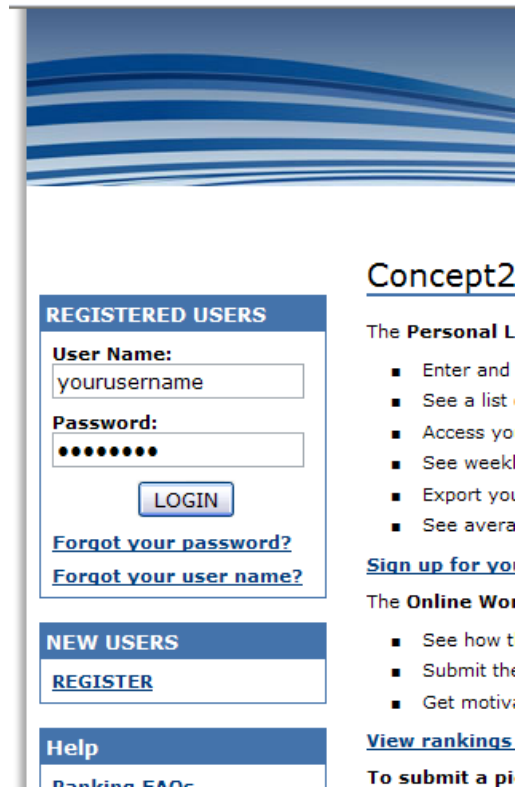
REGISTERED USERS

User Name:

yourusername

Password:

••••••••

LOGIN

Forgot your password?

Forgot your user name?

NEW USERS

REGISTER

Help

Ranking FAQs

Concept2

The Personal L

- Enter and
- See a list
- Access yo
- See weekl
- Export you
- See avera

Sign up for you

The Online Wo

- See how t
- Submit the
- Get motiva

View rankings

To submit a p